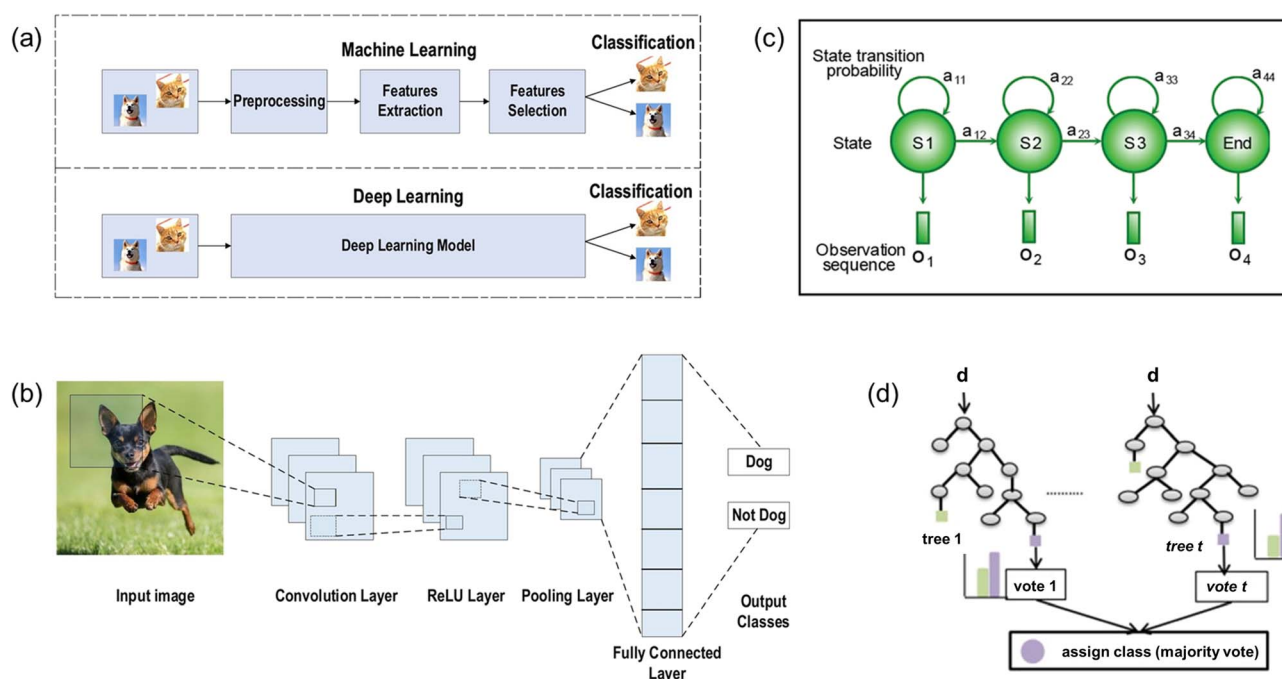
(a)

Machine Learning

Classification

Preprocessing

Features Extraction

Features Selection

Deep Learning

Classification

Deep Learning Model

(c)

State transition probability

$a_{11}$ $a_{22}$ $a_{33}$ $a_{44}$

State

S1 $a_{12}$ S2 $a_{23}$ S3 $a_{34}$ End

Observation sequence $o_1$ $o_2$ $o_3$ $o_4$

(b)

Input image

Convolution Layer

ReLU Layer

Pooling Layer

Fully Connected Layer

Dog

Not Dog

Output Classes

(d)

d

d

tree 1

tree t

vote 1

vote t

assign class (majority vote)